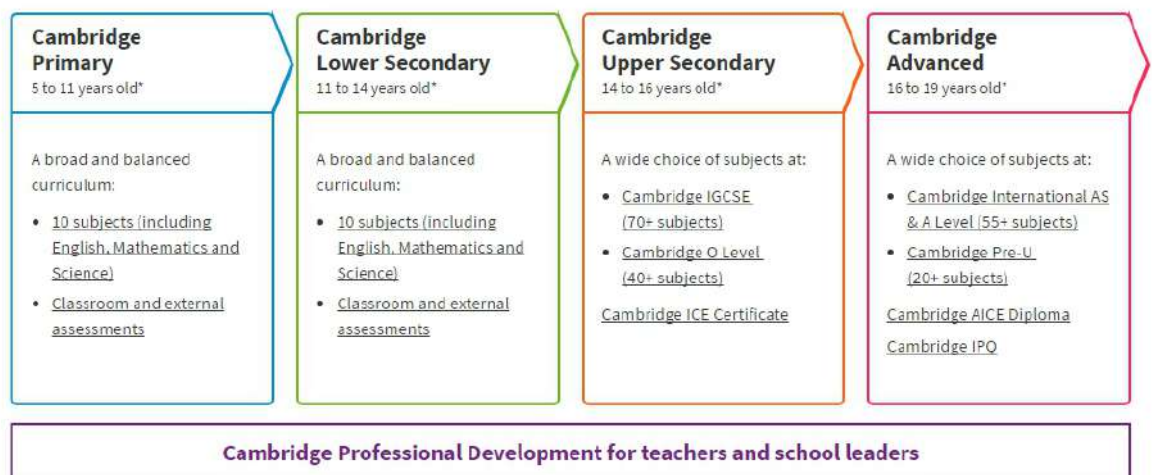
Cambridge Primary
5 to 11 years old*

A broad and balanced curriculum:

- 10 subjects (including English, Mathematics and Science)
- Classroom and external assessments

Cambridge Lower Secondary
11 to 14 years old*

A broad and balanced curriculum:

- 10 subjects (including English, Mathematics and Science)
- Classroom and external assessments

Cambridge Upper Secondary
14 to 16 years old*

A wide choice of subjects at:

- Cambridge IGCSE (70+ subjects)
- Cambridge O Level (40+ subjects)

Cambridge ICE Certificate

Cambridge Advanced
16 to 19 years old*

A wide choice of subjects at:

- Cambridge International AS & A Level (55+ subjects)
- Cambridge Pre-U (20+ subjects)

Cambridge AICE Diploma

Cambridge IPQ

Cambridge Professional Development for teachers and school leaders